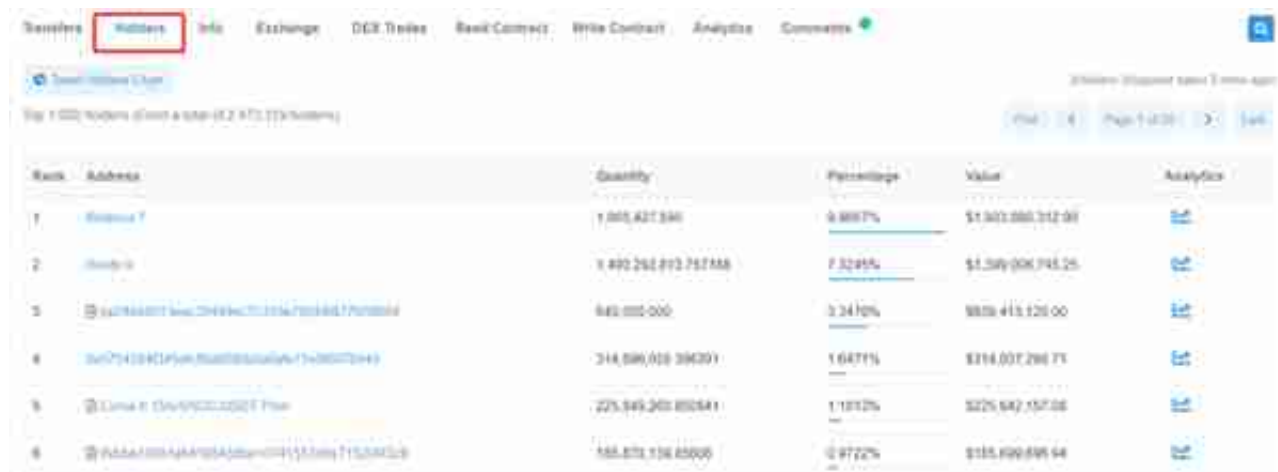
Transfers Holders Info Exchange DEX Trades Read Contract Write Contract Analytics Comments

Token Holders Chart

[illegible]

Top 1,000 holders (From a total of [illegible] holders)

First < Page 1 of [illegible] > Last

| Rank | Address | Quantity | Percentage | Value | Analytics |
|---|---|---|---|---|---|
| 1 | Binance 7 | 1,965,427,590 | 9.8657% | $1,963,080,312.90 | |
| 2 | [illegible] | 1,460,252,813.757168 | 7.3245% | $1,349,006,745.25 | |
| 3 | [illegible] | 645,000,000 | 3.2476% | $639,413,120.00 | |
| 4 | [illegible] | 314,596,003.396391 | 1.6471% | $314,007,266.71 | |
| 5 | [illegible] | 225,545,260.850941 | 1.1012% | $225,642,157.08 | |
| 6 | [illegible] | 185,870,156.65808 | 0.9722% | $185,699,695.94 | |